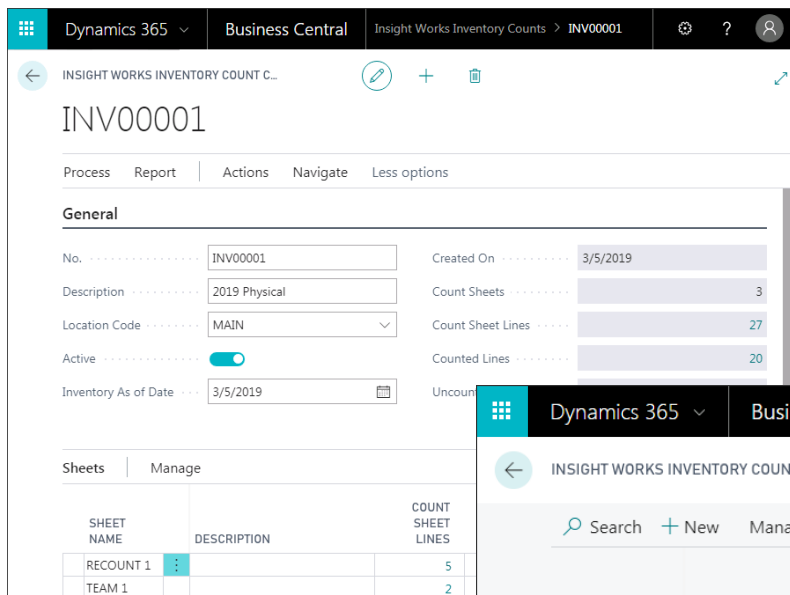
Dynamics 365 Business Central Insight Works Inventory Counts > INV00001

INSIGHT WORKS INVENTORY COUNT C...

INV00001

Process Report Actions Navigate Less options

General

No. INV00001
Description 2019 Physical
Location Code MAIN
Active
Inventory As of Date 3/5/2019

Created On 3/5/2019
Count Sheets 3
Count Sheet Lines 27
Counted Lines 20
Uncount

Sheets Manage

| SHEET NAME | | DESCRIPTION | COUNT SHEET LINES |
|---|---|---|---|
| RECOUNT 1 | ⋮ | | 5 |
| TEAM 1 | | | 2 |

Dynamics 365 Busi

INSIGHT WORKS INVENTORY COUN

Search New Mana